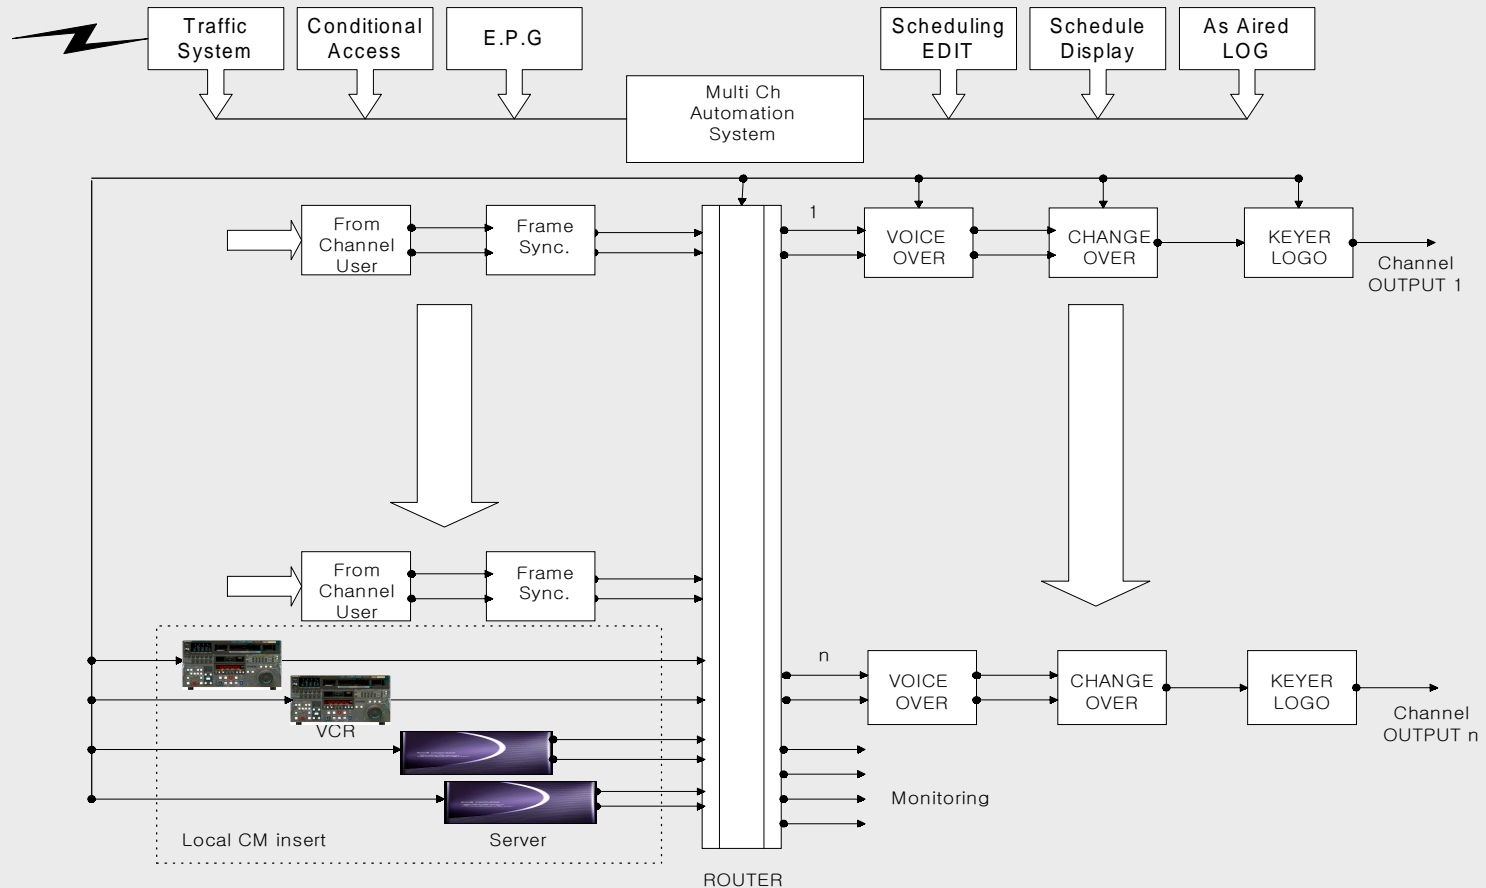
Traffic System

Conditional Access

E.P.G

Scheduling EDIT

Schedule Display

As Aired LOG

Multi Ch Automation System

From Channel User

Frame Sync.

1

VOICE OVER

CHANGE OVER

KEYER LOGO

Channel OUTPUT 1

From Channel User

Frame Sync.

n

VOICE OVER

CHANGE OVER

KEYER LOGO

Channel OUTPUT n

VCR

Monitoring

Local CM insert

Server

ROUTER